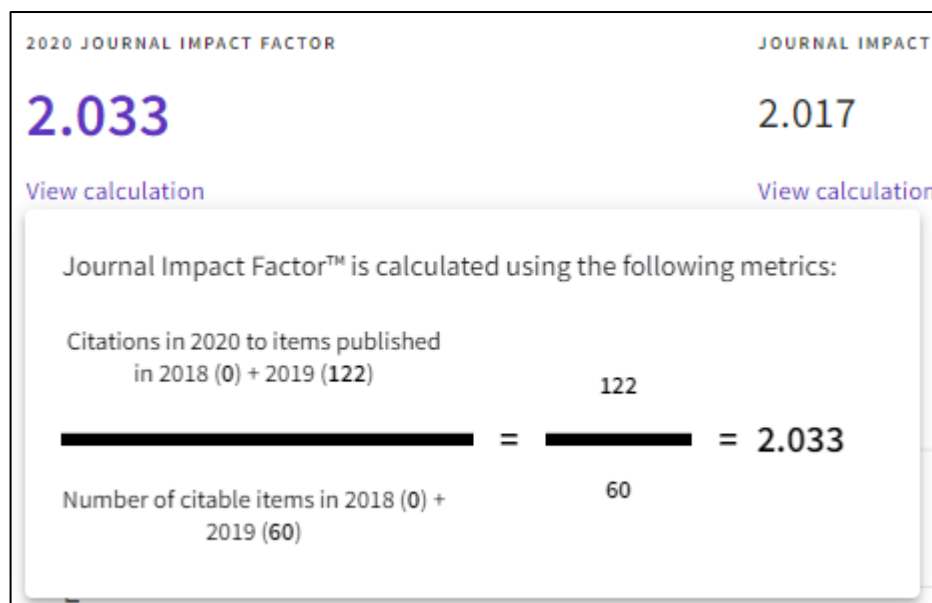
2020 JOURNAL IMPACT FACTOR

2.033

View calculation

JOURNAL IMPACT

2.017

View calculation

Journal Impact Factor™ is calculated using the following metrics:

$\frac{\text{Citations in 2020 to items published in 2018 (0) + 2019 (122)}}{\text{Number of citable items in 2018 (0) + 2019 (60)}} = \frac{122}{60} = 2.033$